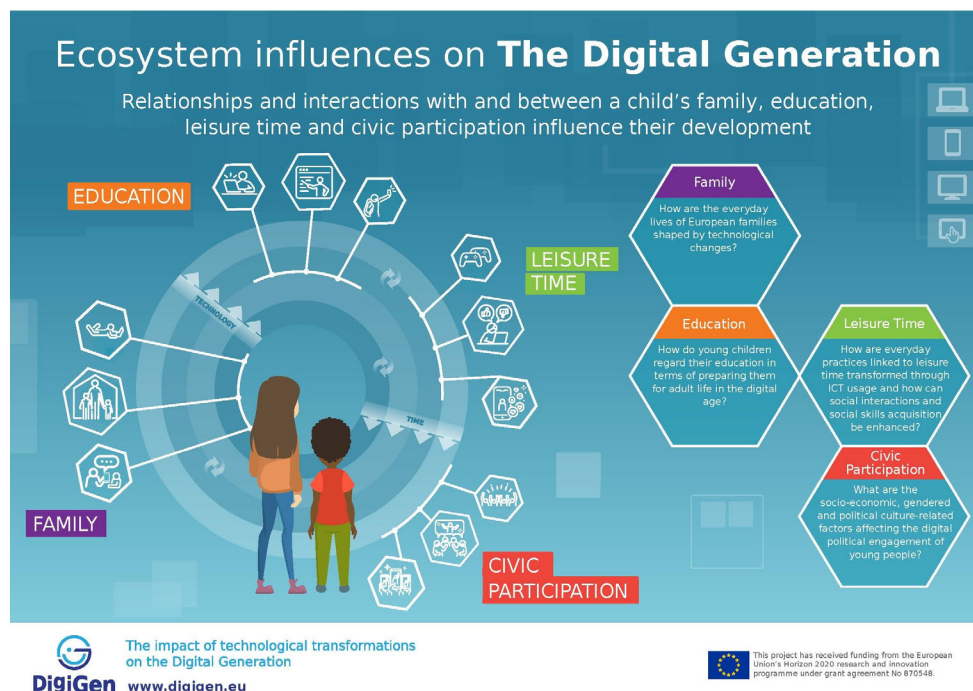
Ecosystem influences on **The Digital Generation**

Relationships and interactions with and between a child's family, education, leisure time and civic participation influence their development

EDUCATION

LEISURE TIME

FAMILY

CIVIC PARTICIPATION

TECHNOLOGY

TIME

Family
How are the everyday lives of European families shaped by technological changes?

Education
How do young children regard their education in terms of preparing them for adult life in the digital age?

Leisure Time
How are everyday practices linked to leisure time transformed through ICT usage and how can social interactions and social skills acquisition be enhanced?

Civic Participation
What are the socio-economic, gendered and political culture-related factors affecting the digital political engagement of young people?

DigiGen
The impact of technological transformations on the Digital Generation
www.digigen.eu

This project has received funding from the European Union's Horizon 2020 research and innovation programme under grant agreement No 870548.